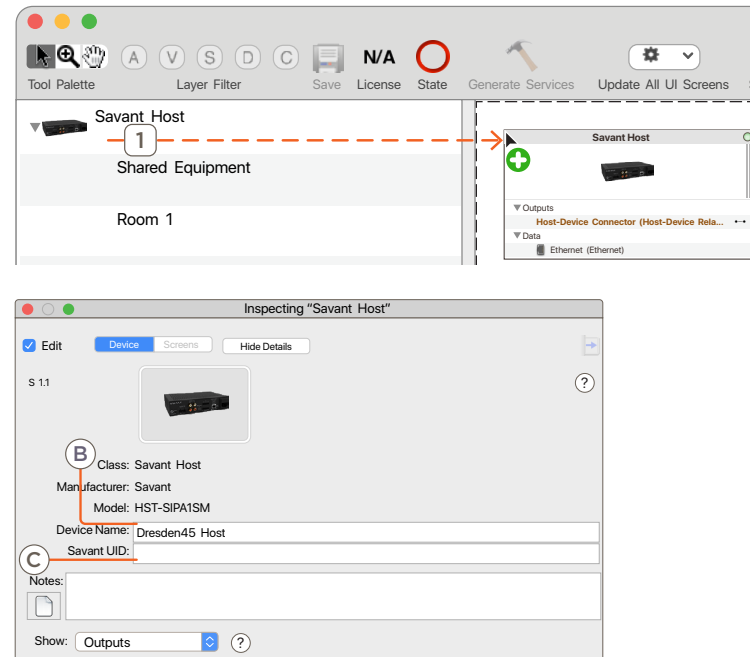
A V S D C
Tool Palette
Layer Filter
Save
N/A
License
State
Generate Services
Update All UI Screens

Savant Host
1
Shared Equipment
Room 1

Savant Host
Outputs
Host-Device Connector (Host-Device Rela...
Data
Ethernet (Ethernet)

Inspecting "Savant Host"
Edit
Device
Screens
Hide Details
S 1.1
?
B
Class: Savant Host
Manufacturer: Savant
Model: HST-SIPA1SM
Device Name: Dresden45 Host
C
Savant UID:
Notes:
Show: Outputs
?